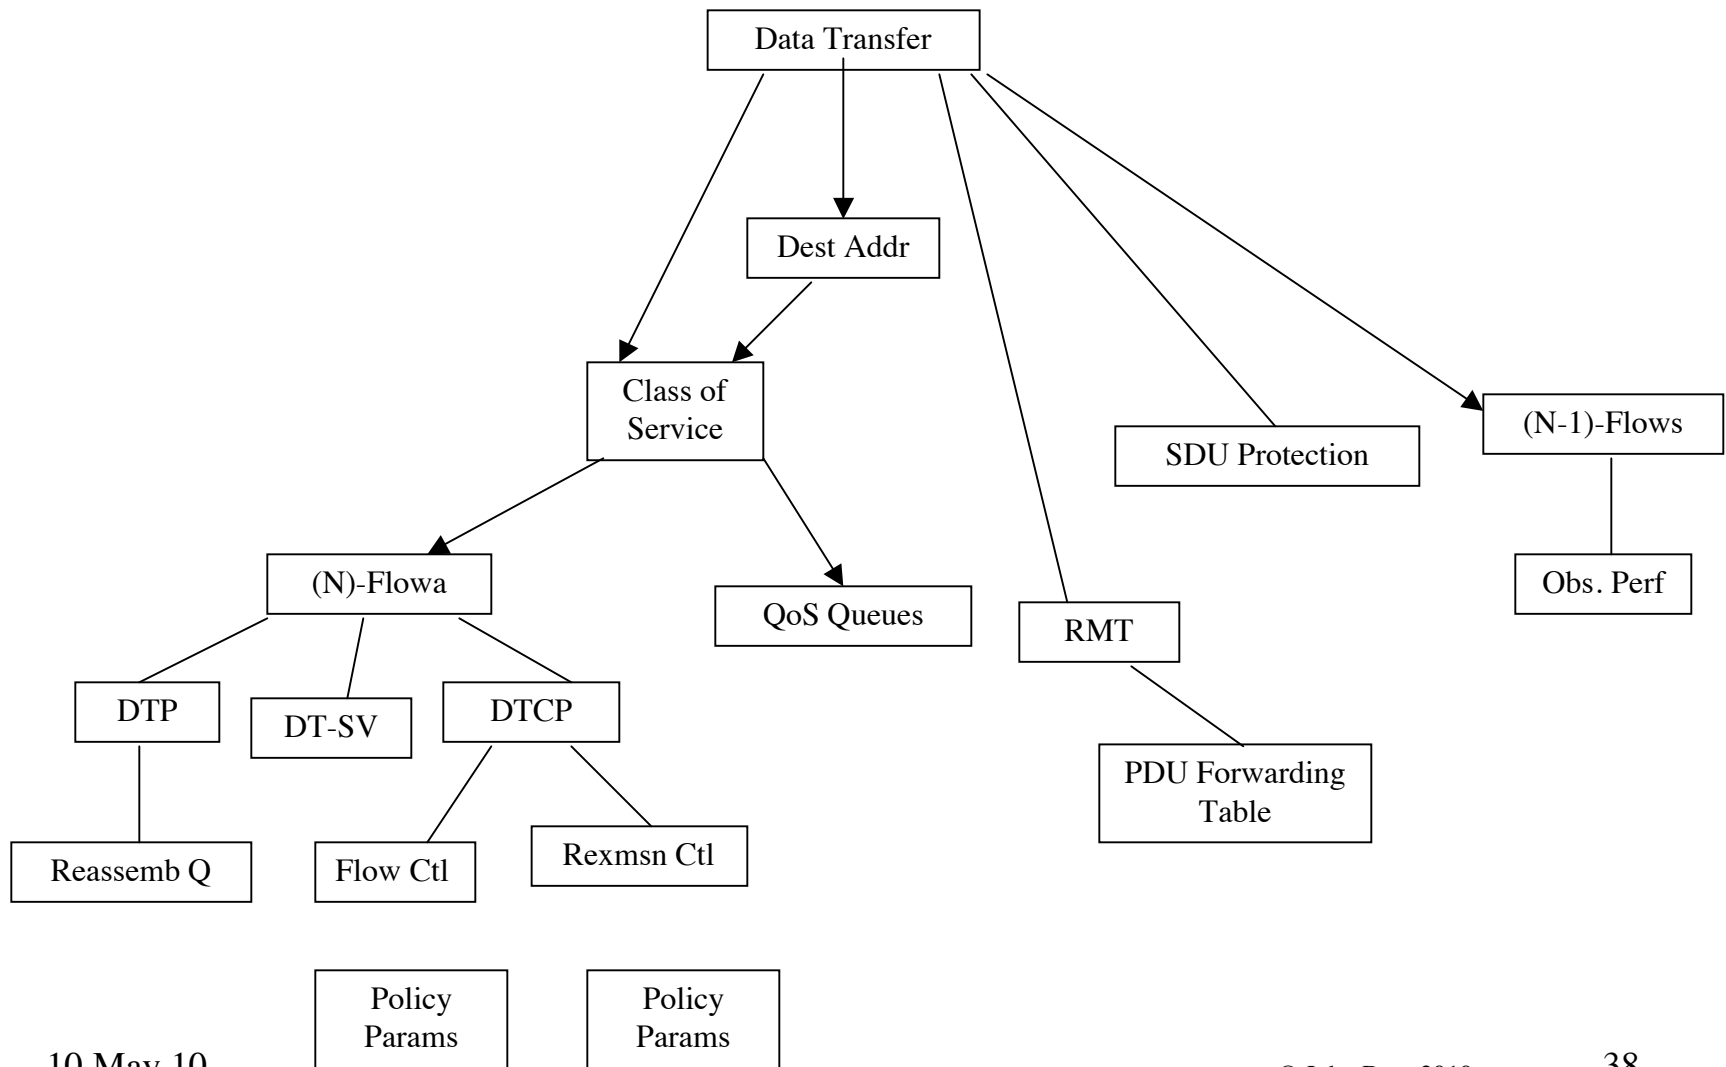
Data Transfer

Dest Addr

Class of Service

SDU Protection

(N-1)-Flows

Obs. Perf

(N)-Flowa

QoS Queues

RMT

DTP

DT-SV

DTCP

PDU Forwarding Table

Reassemb Q

Flow Ctl

Rexmsn Ctl

Policy Params

Policy Params

10 May 10

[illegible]

38